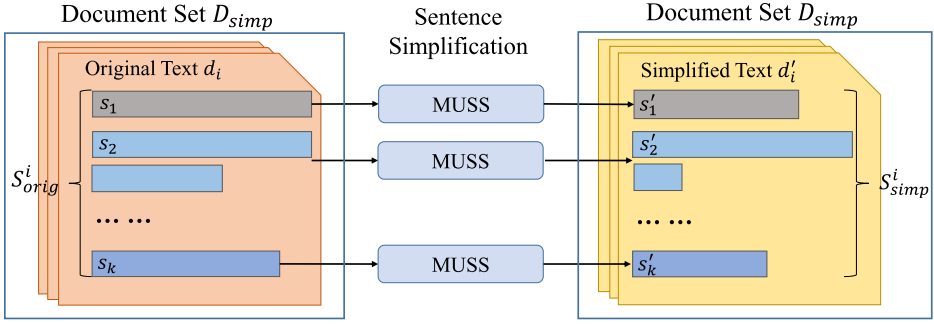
Document Set $D_{simp}$

Original Text $d_i$

$S^i_{orig}$

$s_1$

$s_2$

… …

$s_k$

Sentence Simplification

MUSS

MUSS

MUSS

Document Set $D_{simp}$

Simplified Text $d'_i$

$s'_1$

$s'_2$

… …

$s'_k$

$S^i_{simp}$